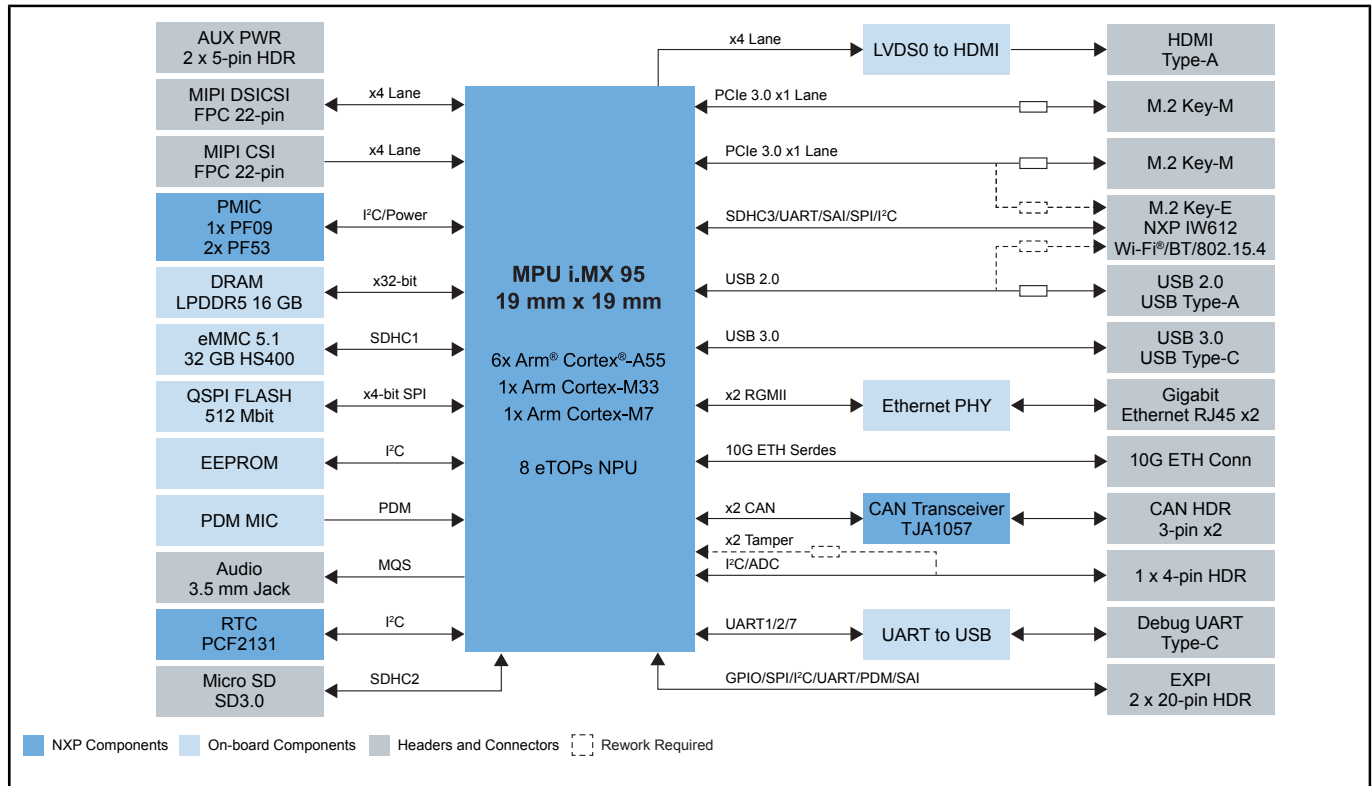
AUX PWR
2 x 5-pin HDR

MIPI DSICSI
FPC 22-pin

x4 Lane

MIPI CSI
FPC 22-pin

x4 Lane

PMIC
1x PF09
2x PF53

I²C/Power

DRAM
LPDDR5 16 GB

x32-bit

eMMC 5.1
32 GB HS400

SDHC1

QSPI FLASH
512 Mbit

x4-bit SPI

EEPROM

I²C

PDM MIC

PDM

Audio
3.5 mm Jack

MQS

RTC
PCF2131

I²C

Micro SD
SD3.0

SDHC2

MPU i.MX 95
19 mm x 19 mm

6x Arm® Cortex®-A55
1x Arm Cortex-M33
1x Arm Cortex-M7

8 eTOPs NPU

x4 Lane

LVDS0 to HDMI

HDMI
Type-A

PCIe 3.0 x1 Lane

M.2 Key-M

PCIe 3.0 x1 Lane

M.2 Key-M

SDHC3/UART/SAI/SPI/I²C

M.2 Key-E
NXP IW612
Wi-Fi®/BT/802.15.4

USB 2.0

USB 2.0
USB Type-A

USB 3.0

USB 3.0
USB Type-C

x2 RGMII

Ethernet PHY

Gigabit
Ethernet RJ45 x2

10G ETH Serdes

10G ETH Conn

x2 CAN

CAN Transceiver
TJA1057

CAN HDR
3-pin x2

x2 Tamper

I²C/ADC

1 x 4-pin HDR

UART1/2/7

UART to USB

Debug UART
Type-C

GPIO/SPI/I²C/UART/PDM/SAI

EXPI
2 x 20-pin HDR

NXP Components
On-board Components
Headers and Connectors
Rework Required